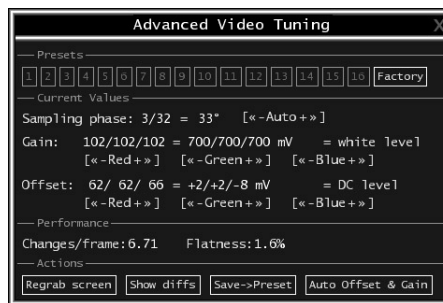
Advanced Video Tuning
X

Presets
1 2 3 4 5 6 7 8 9 10 11 12 13 14 15 16 Factory

Current Values
Sampling phase: 3/32 = 33° [«-Auto+»]

Gain: 102/102/102 = 700/700/700 mV = white level
[«-Red+»] [«-Green+»] [«-Blue+»]

Offset: 62/ 62/ 66 = +2/+2/-8 mV = DC level
[«-Red+»] [«-Green+»] [«-Blue+»]

Performance
Changes/frame: 6.71 Flatness: 1.6%

Actions
Regrab screen | Show diffs | Save->Preset | Auto Offset & Gain